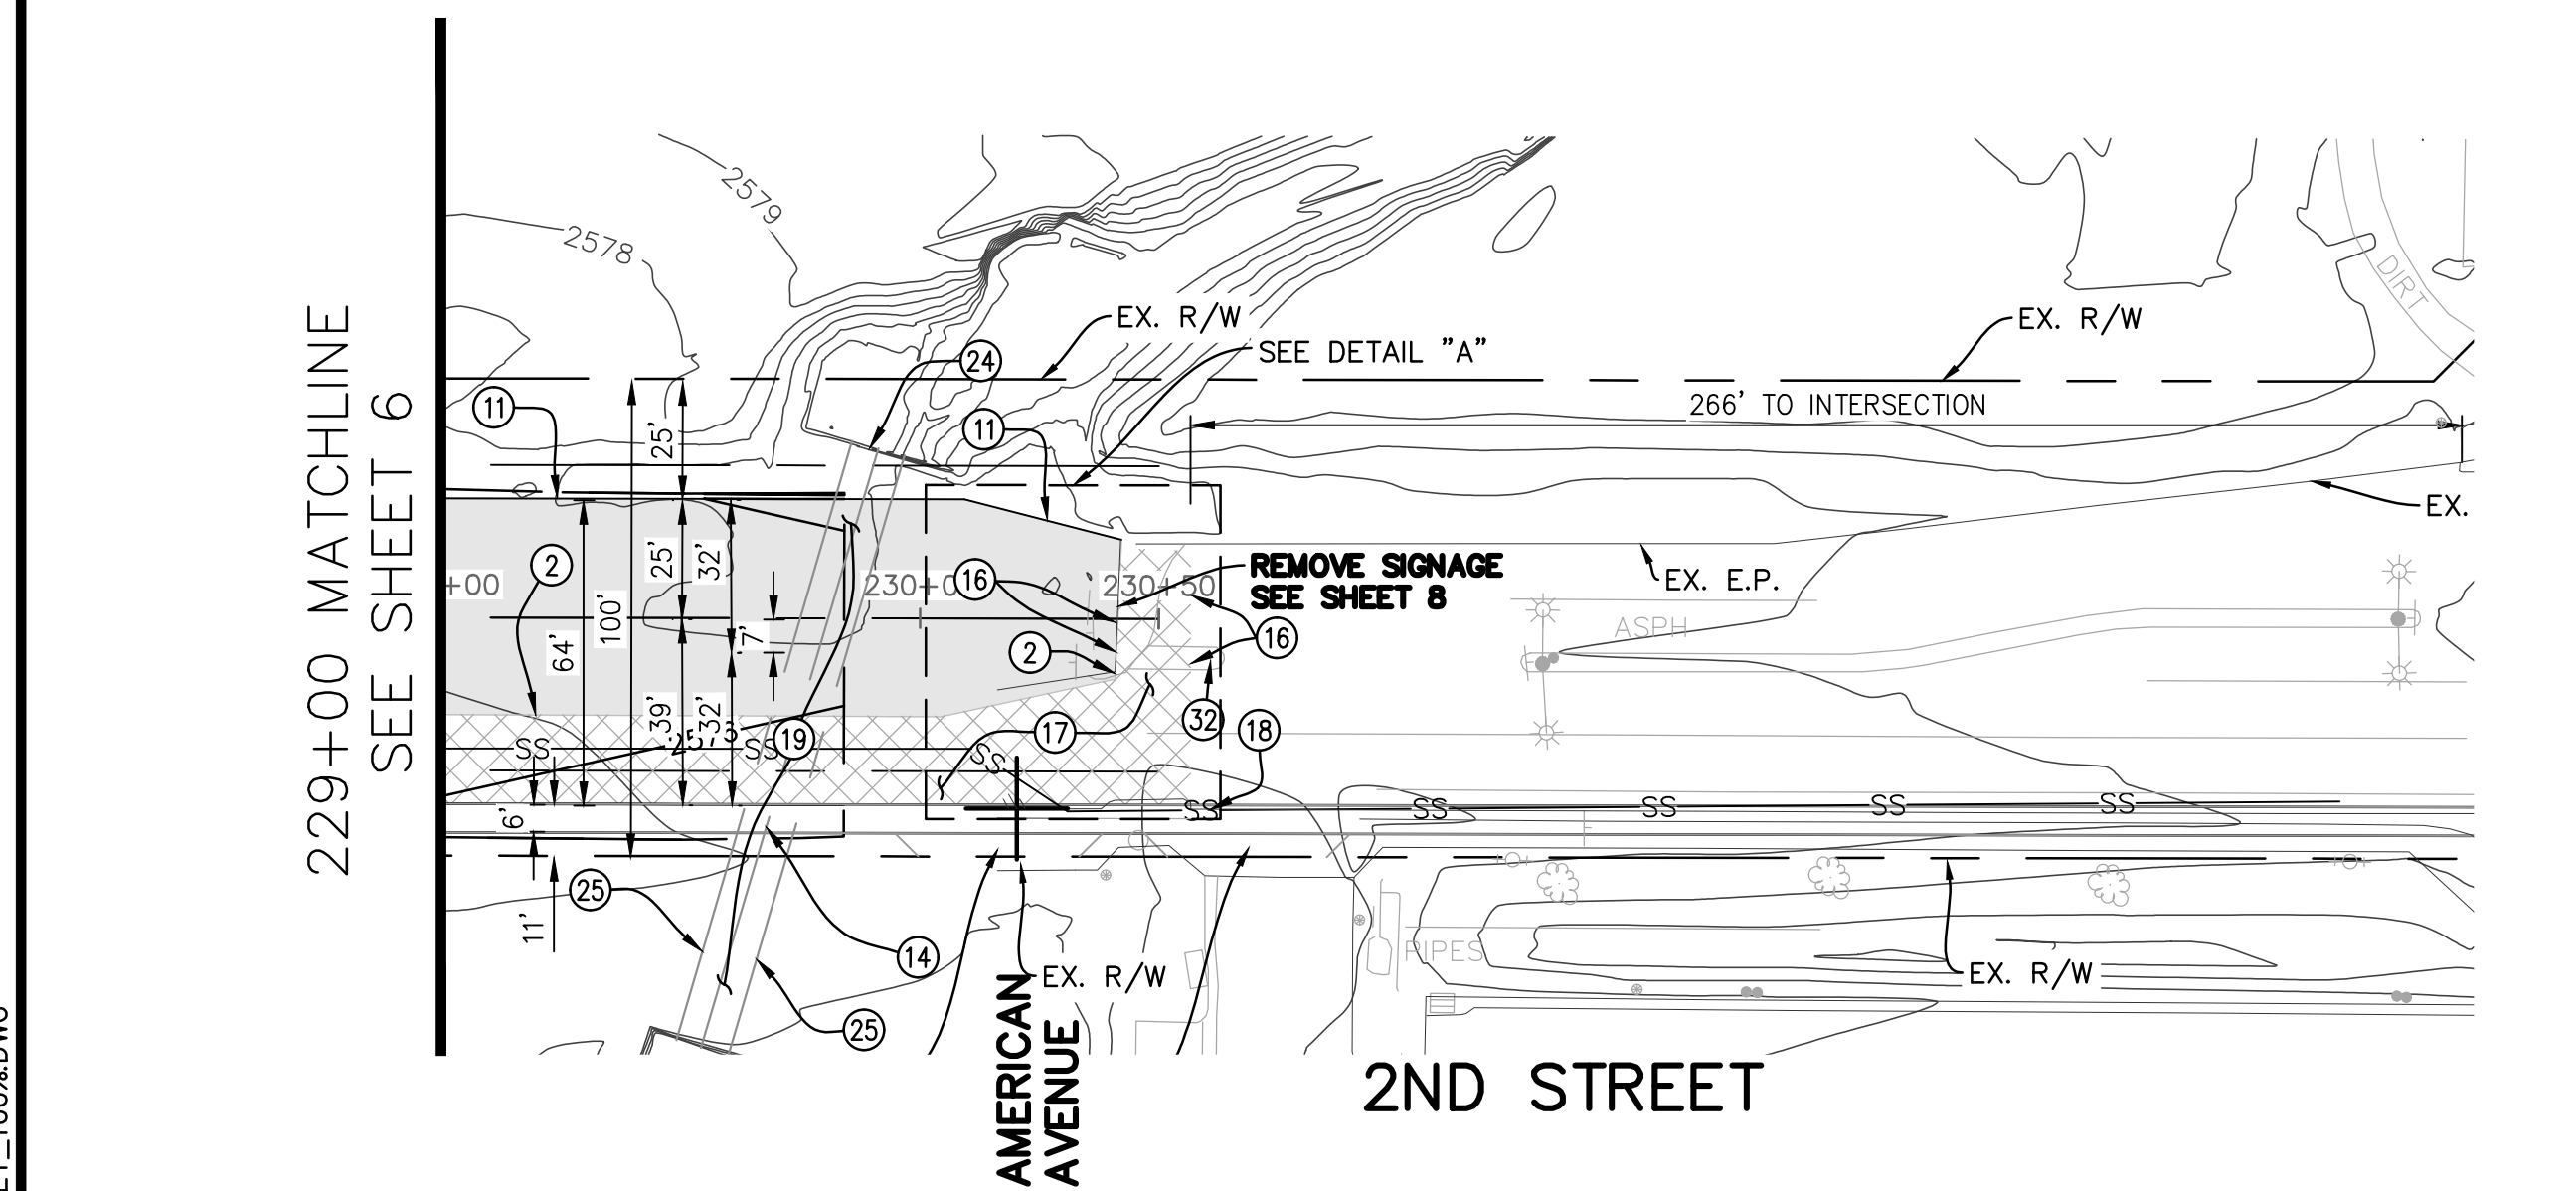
229+00 MATCHLINE
SEE SHEET 6

2579
2578
EX. R/W
SEE DETAIL "A"
EX. R/W
266' TO INTERSECTION
EX.
DIRT
24
11
11
25'
25'
32'
100'
64'
7'
+00
2
230+0
16
230+50
REMOVE SIGNAGE
SEE SHEET 8
EX. E.P.
ASPH
16
2
17
32
18
19
39'
25'
32'
SS
SS
SS
SS
SS
SS
SS
SS
6'
11'
25
14
25
EX. R/W
PIPES
EX. R/W
AMERICAN
AVENUE
2ND STREET